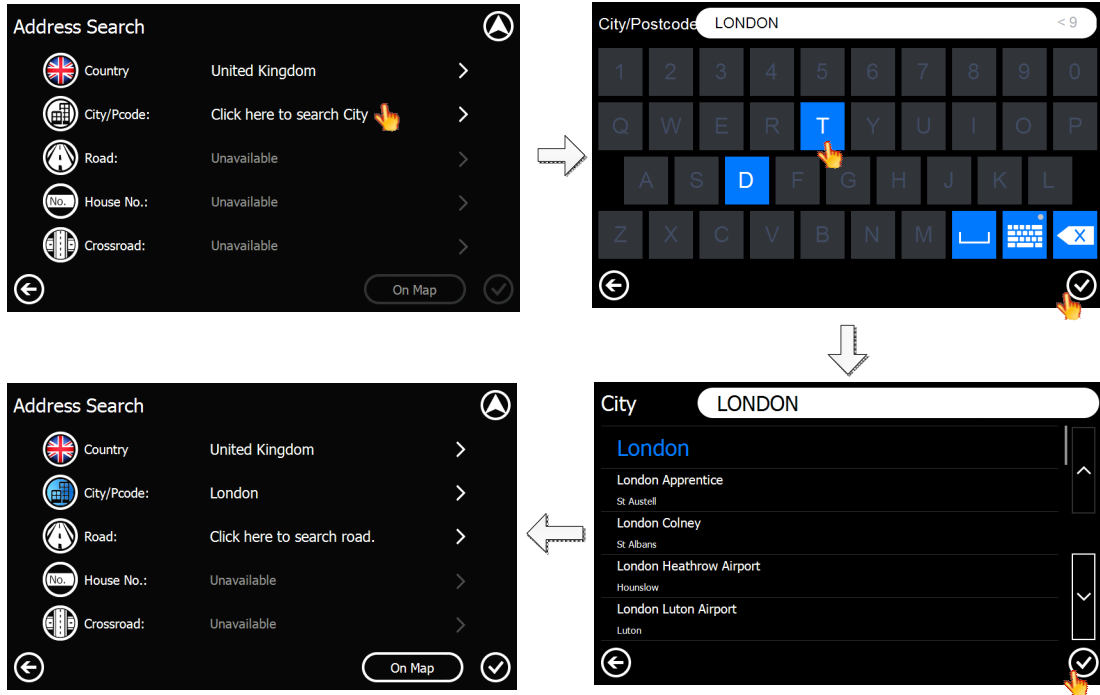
Address Search

Country United Kingdom

City/Pcode: Click here to search City

Road: Unavailable

No. House No.: Unavailable

Crossroad: Unavailable

On Map

City/Postcode LONDON < 9

1 2 3 4 5 6 7 8 9 0

Q W E R T Y U I O P

A S D F G H J K L

Z X C V B N M

X

City LONDON

London

London Apprentice
St Austell

London Colney
St Albans

London Heathrow Airport
Hounslow

London Luton Airport
Luton

Address Search

Country United Kingdom

City/Pcode: London

Road: Click here to search road.

No. House No.: Unavailable

Crossroad: Unavailable

On Map